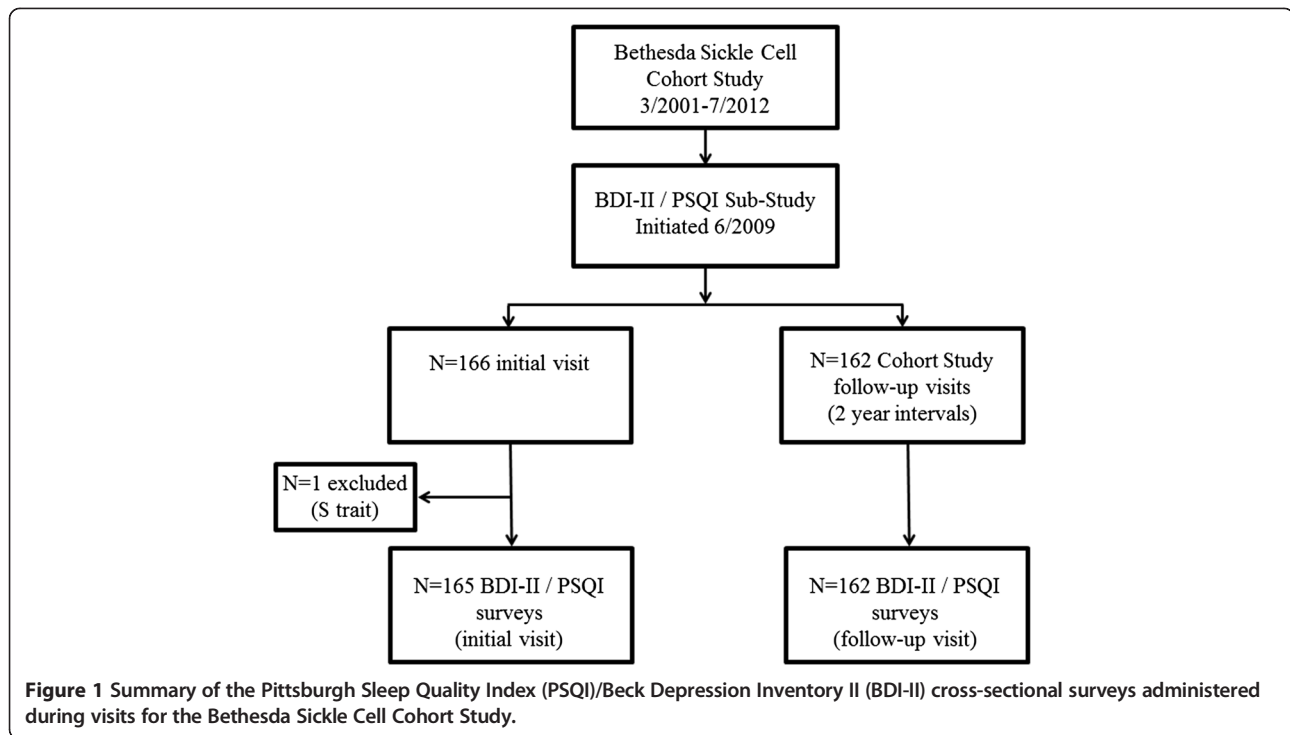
Bethesda Sickle Cell Cohort Study 3/2001-7/2012

BDI-II / PSQI Sub-Study Initiated 6/2009

N=166 initial visit

N=162 Cohort Study follow-up visits (2 year intervals)

N=1 excluded (S trait)

N=165 BDI-II / PSQI surveys (initial visit)

N=162 BDI-II / PSQI surveys (follow-up visit)

**Figure 1** Summary of the Pittsburgh Sleep Quality Index (PSQI)/Beck Depression Inventory II (BDI-II) cross-sectional surveys administered during visits for the Bethesda Sickle Cell Cohort Study.